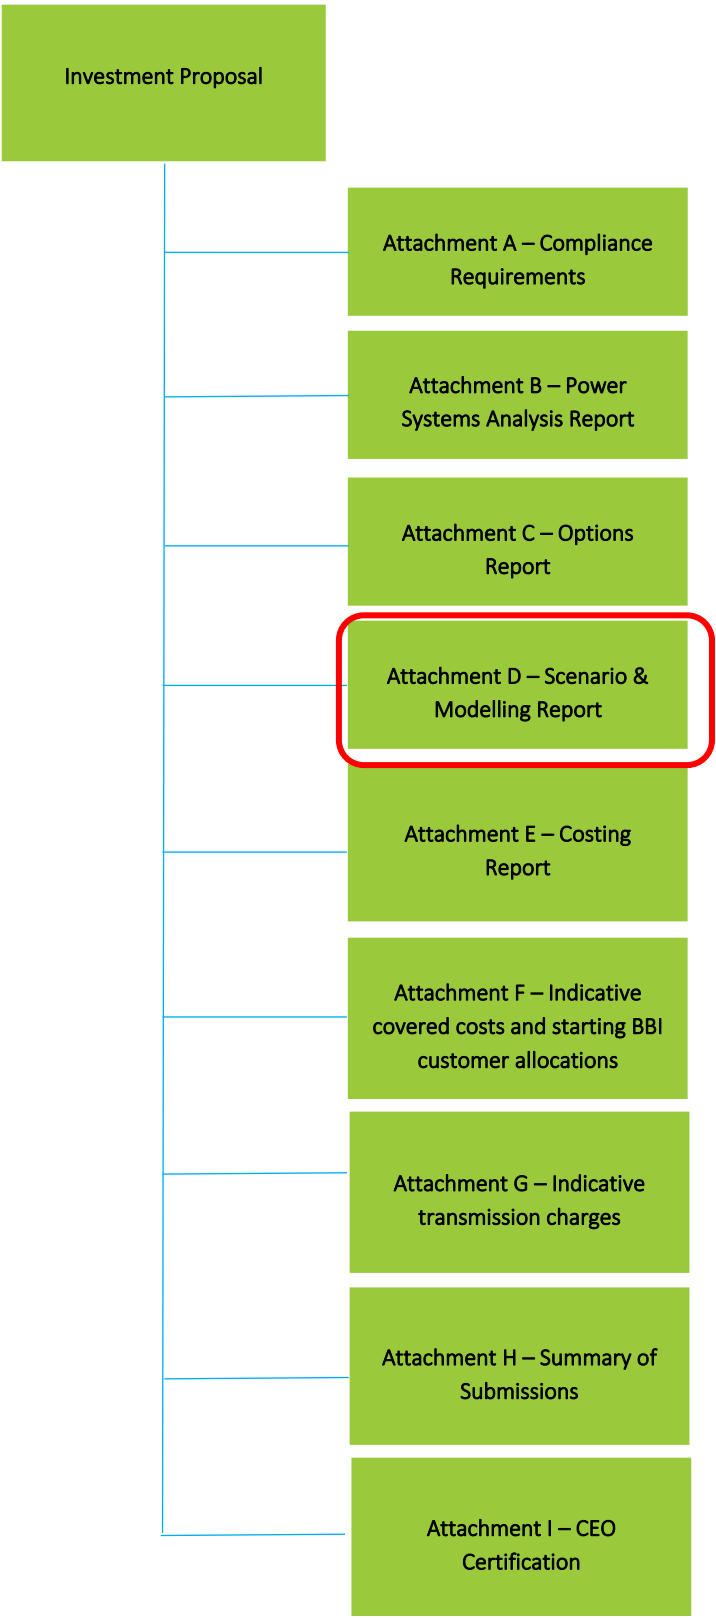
Investment Proposal

Attachment A – Compliance Requirements

Attachment B – Power Systems Analysis Report

Attachment C – Options Report

Attachment D – Scenario & Modelling Report

Attachment E – Costing Report

Attachment F – Indicative covered costs and starting BBI customer allocations

Attachment G – Indicative transmission charges

Attachment H – Summary of Submissions

Attachment I – CEO Certification